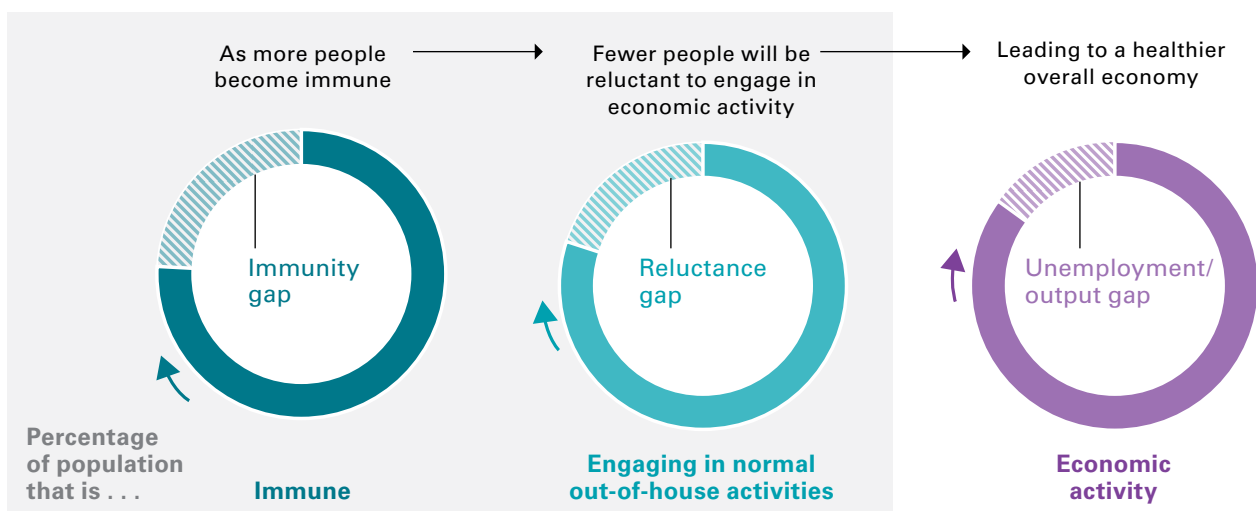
As more people become immune

Fewer people will be reluctant to engage in economic activity

Leading to a healthier overall economy

Immunity gap

Reluctance gap

Unemployment/ output gap

Percentage of population that is . . .

Immune

Engaging in normal out-of-house activities

Economic activity